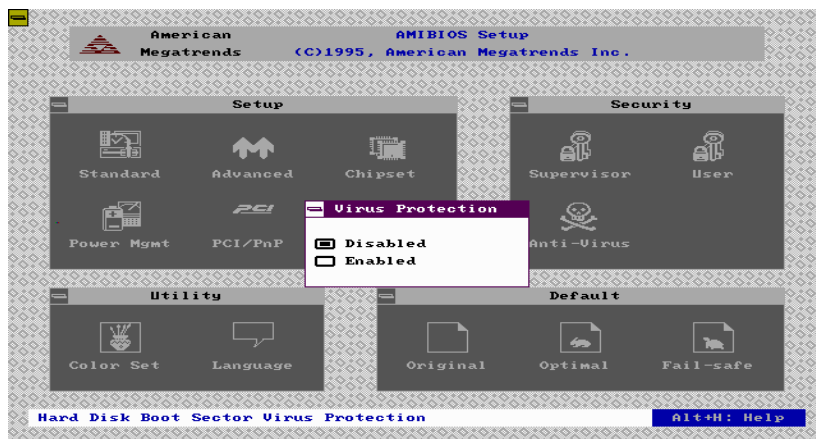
American Megatrends

AMIBIOS Setup
(C)1995, American Megatrends Inc.

Setup

Standard
Advanced
Chipset
Power Mgmt
PCI
PCI/PnP

Security

Supervisor
User
Anti-Virus

Virus Protection

Disabled
Enabled

Utility

Color Set
Language

Default

Original
Optimal
Fail-safe

Hard Disk Boot Sector Virus Protection

Alt+H: Help